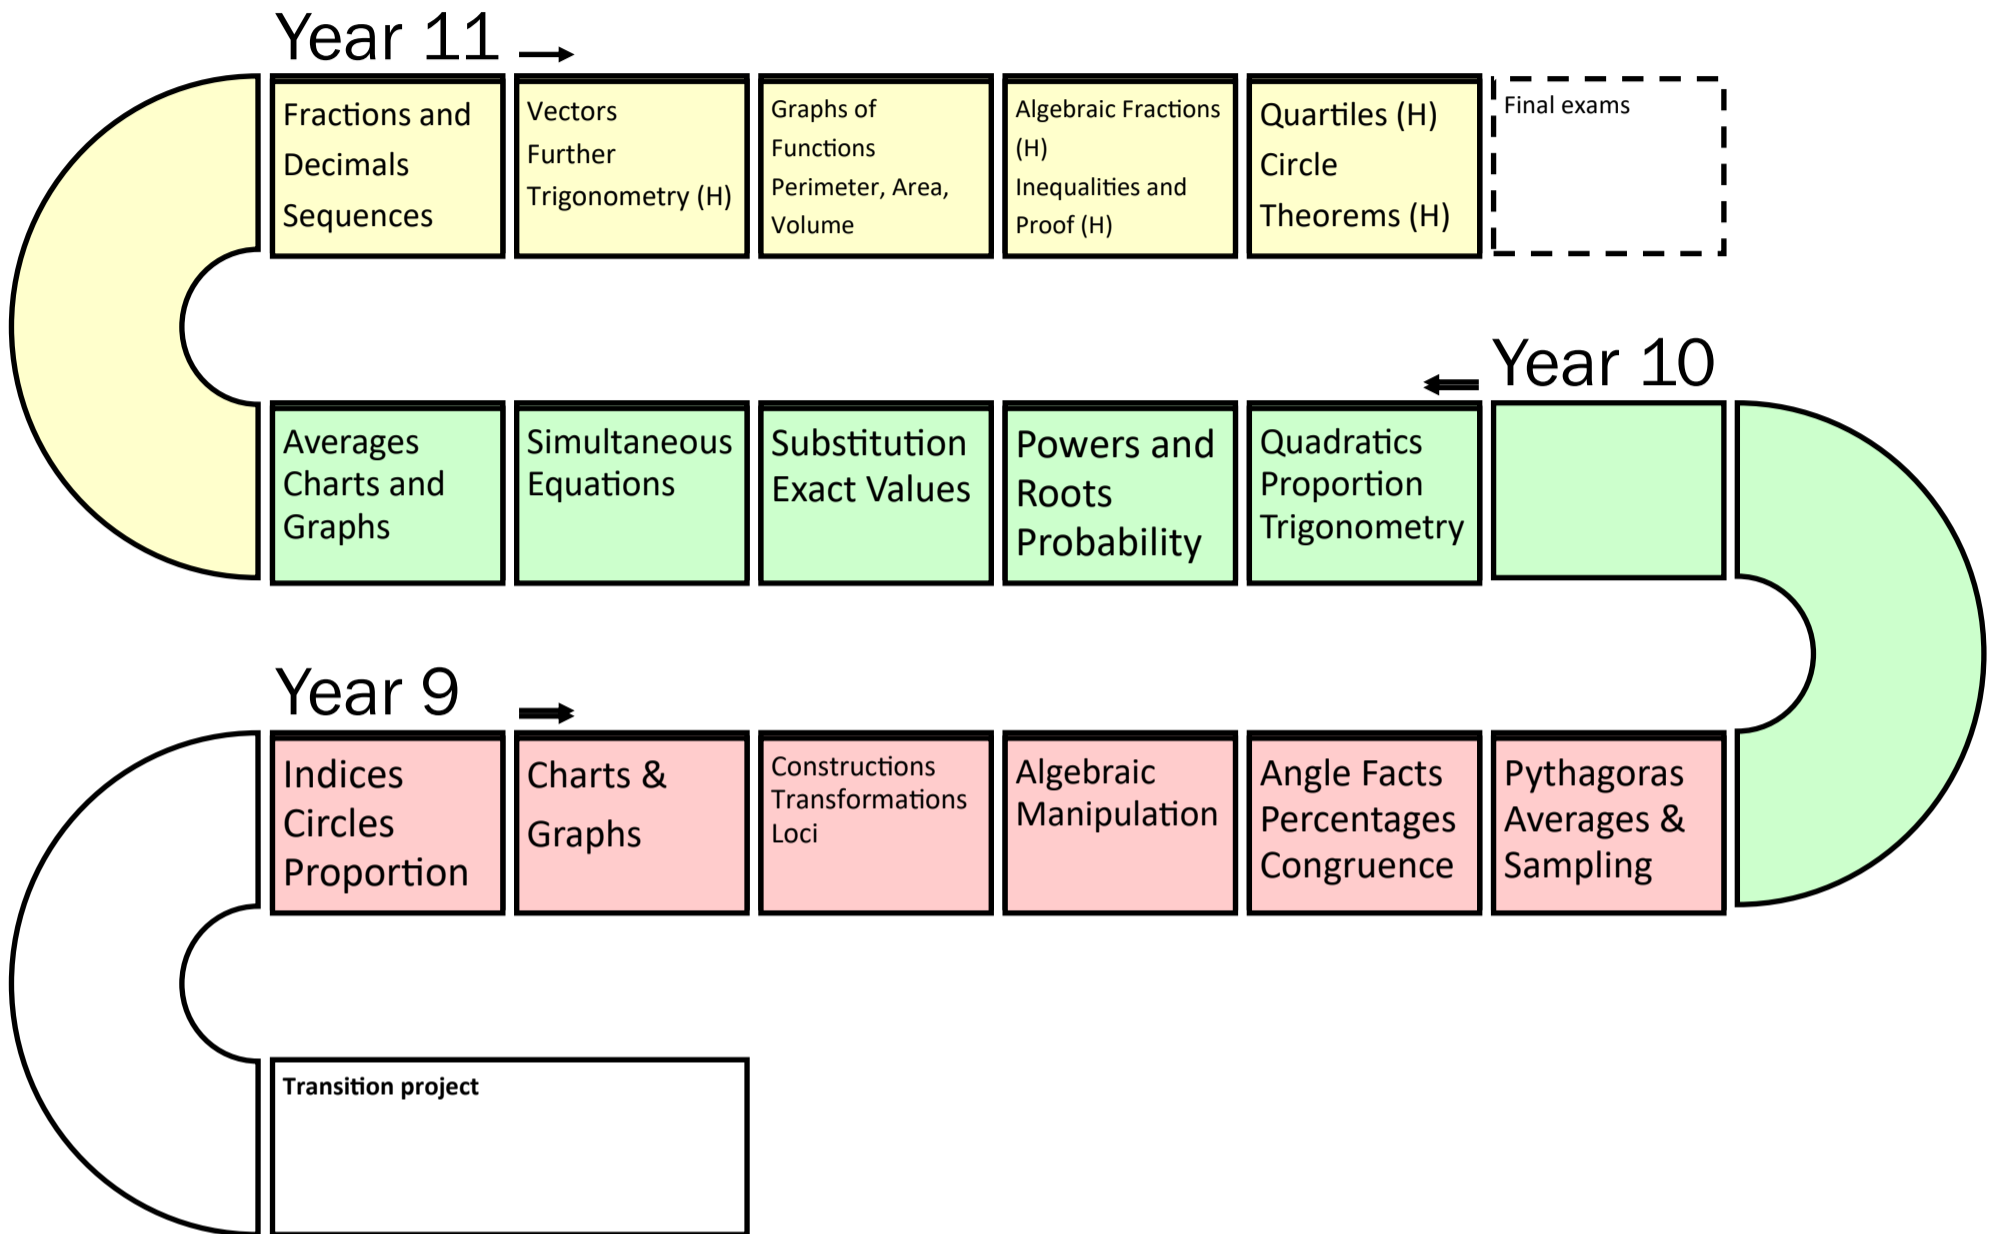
Year 11

Fractions and Decimals Sequences

Vectors Further Trigonometry (H)

Graphs of Functions Perimeter, Area, Volume

Algebraic Fractions (H) Inequalities and Proof (H)

Quartiles (H) Circle Theorems (H)

Final exams

Year 10

Averages Charts and Graphs

Simultaneous Equations

Substitution Exact Values

Powers and Roots Probability

Quadratics Proportion Trigonometry

Year 9

Indices Circles Proportion

Charts & Graphs

Constructions Transformations Loci

Algebraic Manipulation

Angle Facts Percentages Congruence

Pythagoras Averages & Sampling

Transition project